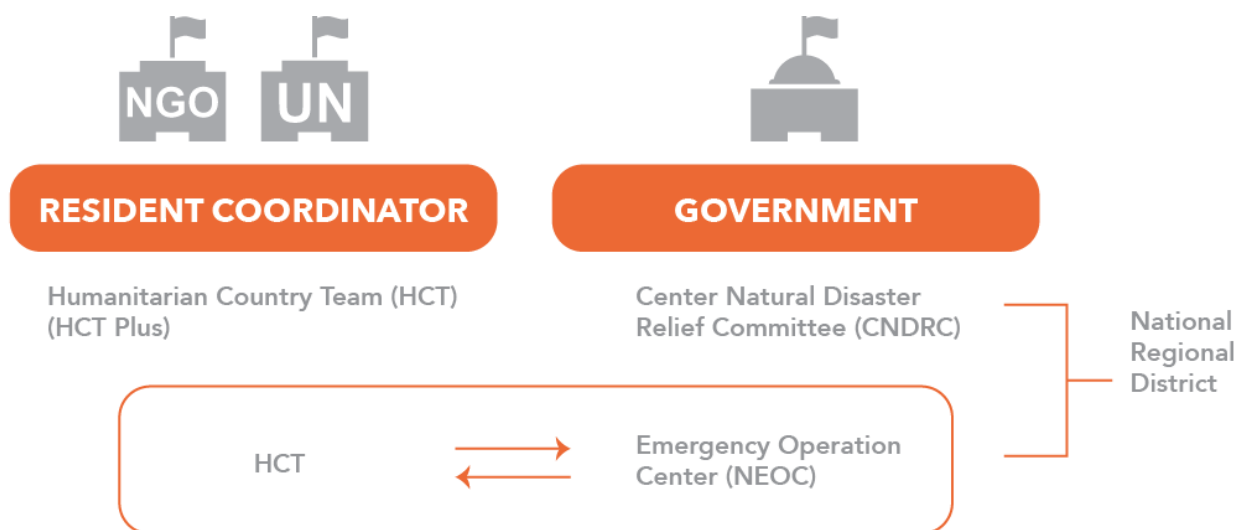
NGO UN

RESIDENT COORDINATOR

GOVERNMENT

Humanitarian Country Team (HCT)
(HCT Plus)

Center Natural Disaster
Relief Committee (CNDRC)

National
Regional
District

HCT

Emergency Operation
Center (NEOC)